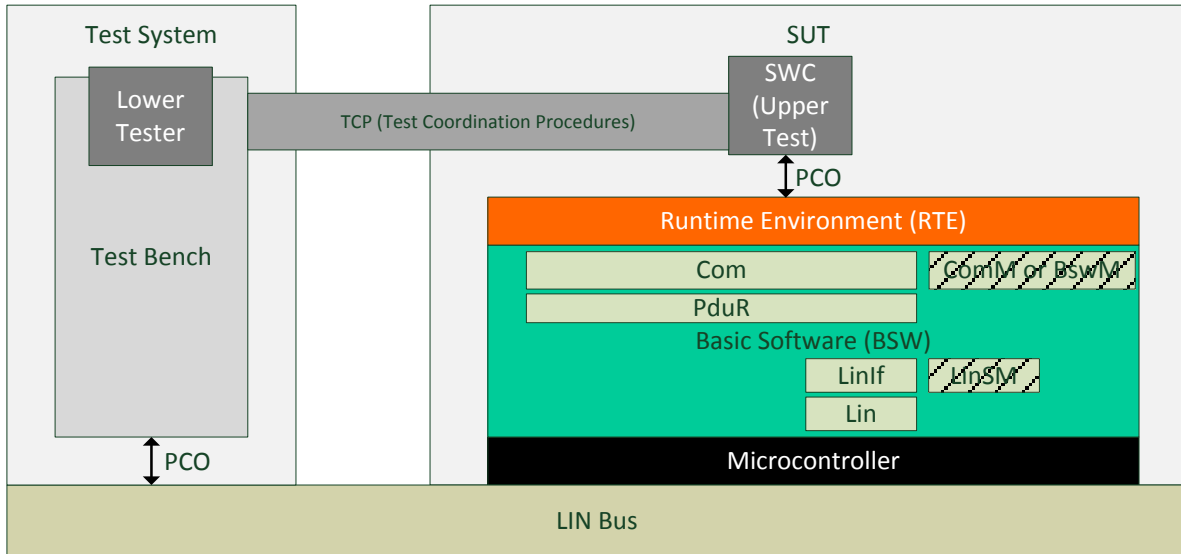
Test System

Lower Tester

Test Bench

PCO

SUT

TCP (Test Coordination Procedures)

SWC (Upper Test)

PCO

Runtime Environment (RTE)

Com

ComM or BswM

PduR

Basic Software (BSW)

LinIf

LinSM

Lin

Microcontroller

LIN Bus